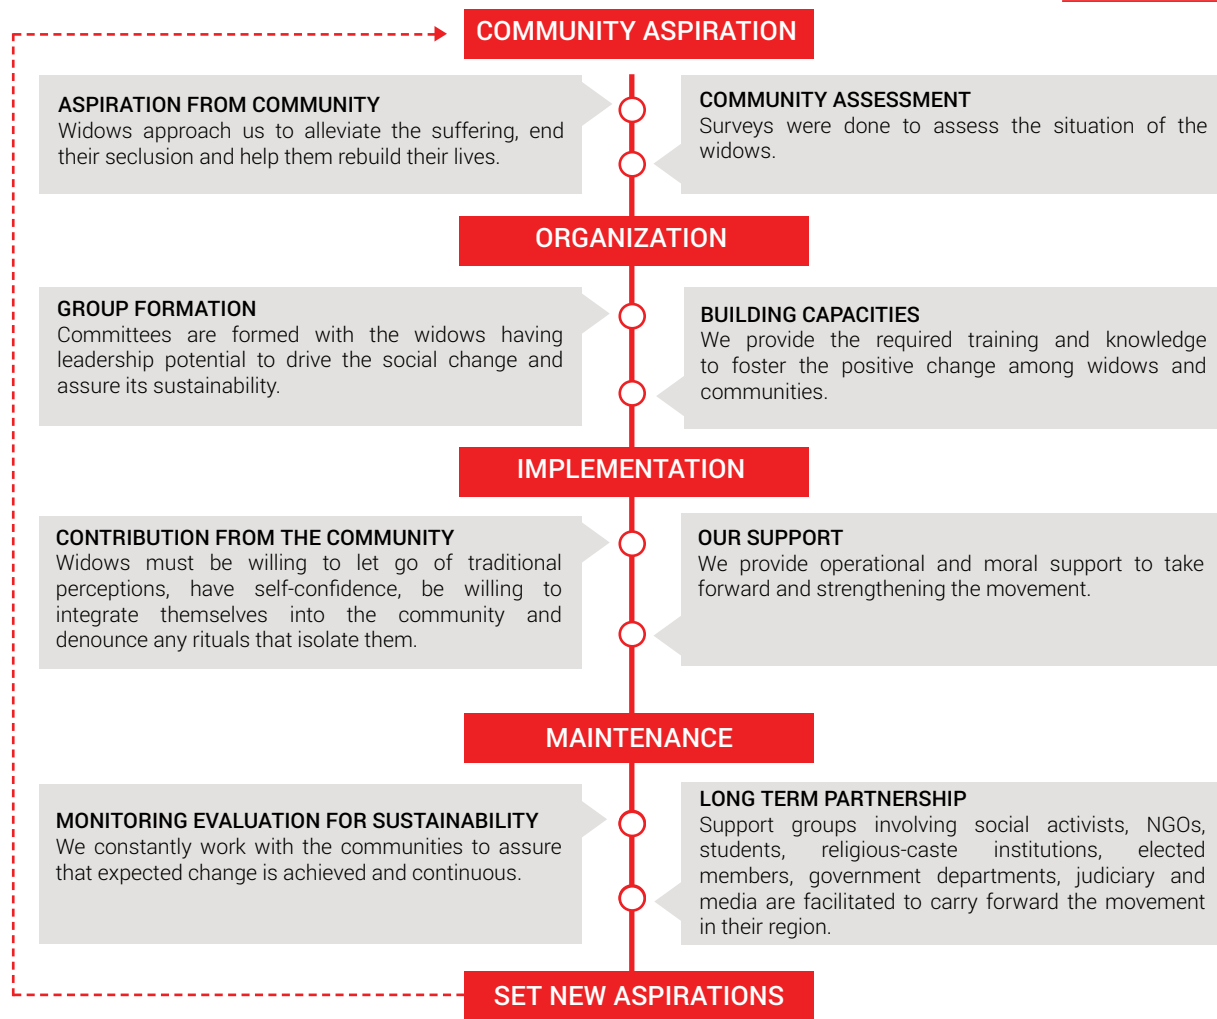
COMMUNITY ASPIRATION

ASPIRATION FROM COMMUNITY
Widows approach us to alleviate the suffering, end their seclusion and help them rebuild their lives.

COMMUNITY ASSESSMENT
Surveys were done to assess the situation of the widows.

ORGANIZATION

GROUP FORMATION
Committees are formed with the widows having leadership potential to drive the social change and assure its sustainability.

BUILDING CAPACITIES
We provide the required training and knowledge to foster the positive change among widows and communities.

IMPLEMENTATION

CONTRIBUTION FROM THE COMMUNITY
Widows must be willing to let go of traditional perceptions, have self-confidence, be willing to integrate themselves into the community and denounce any rituals that isolate them.

OUR SUPPORT
We provide operational and moral support to take forward and strengthening the movement.

MAINTENANCE

MONITORING EVALUATION FOR SUSTAINABILITY
We constantly work with the communities to assure that expected change is achieved and continuous.

LONG TERM PARTNERSHIP
Support groups involving social activists, NGOs, students, religious-caste institutions, elected members, government departments, judiciary and media are facilitated to carry forward the movement in their region.

SET NEW ASPIRATIONS